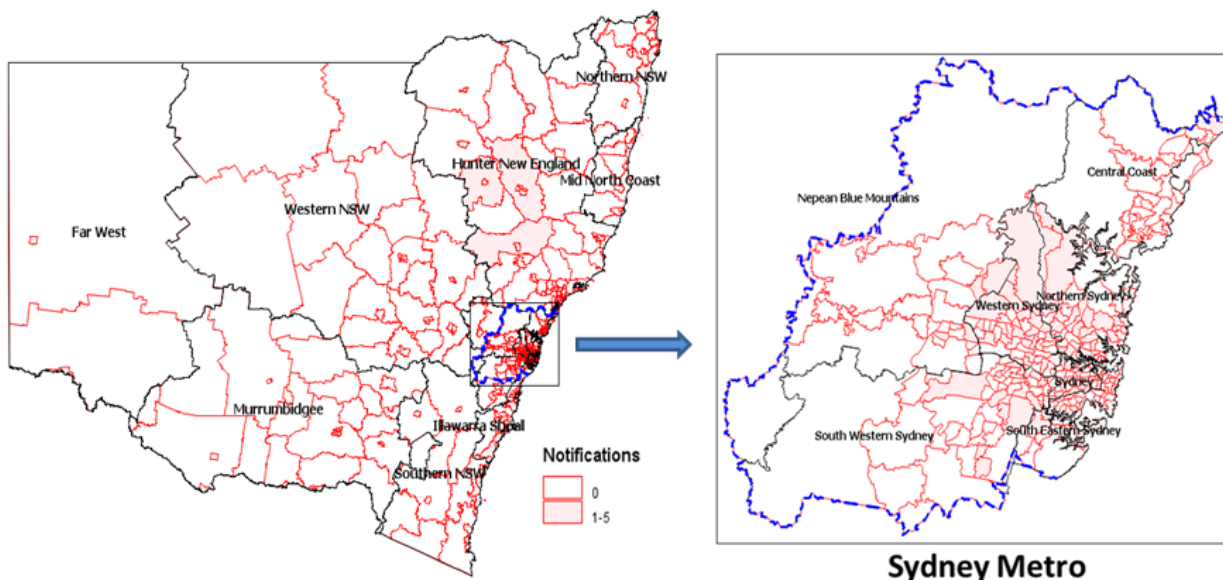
Northern NSW

Hunter New England

Mid North Coast

Western NSW

Far West

Murrumbidgee

Illawarra Shoal

Southern NSW

Notifications

0

1-5

Nepean Blue Mountains

Central Coast

Western Sydney

Northern Sydney

Sydney

South Western Sydney

South Eastern Sydney

Sydney Metro